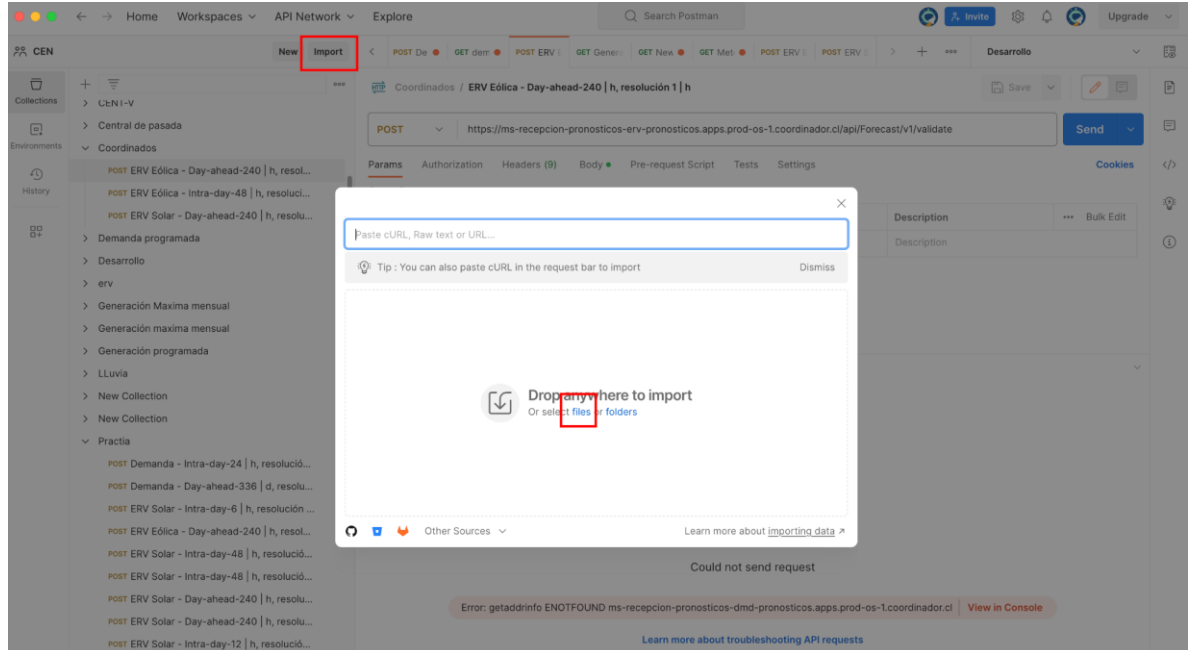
Home Workspaces API Network Explore
Search Postman
Invite Upgrade

CEN New Import

POST De GET dem POST ERV GET Genera GET New GET Met POST ERV POST ERV
Desarrollo

Collections
Environments
History

CENT-V
Central de pasada
Coordinados
POST ERV Eólica - Day-ahead-240 | h, resol...
POST ERV Eólica - Intra-day-48 | h, resoluci...
POST ERV Solar - Day-ahead-240 | h, resolu...
Demanda programada
Desarrollo
erv
Generación Maxima mensual
Generación maxima mensual
Generación programada
LLuvia
New Collection
New Collection
Practia
POST Demanda - Intra-day-24 | h, resolució...
POST Demanda - Day-ahead-336 | d, resolu...
POST ERV Solar - Intra-day-6 | h, resolución ...
POST ERV Eólica - Day-ahead-240 | h, resol...
POST ERV Solar - Intra-day-48 | h, resolució...
POST ERV Solar - Intra-day-48 | h, resolució...
POST ERV Solar - Day-ahead-240 | h, resolu...
POST ERV Solar - Day-ahead-240 | h, resolu...
POST ERV Solar - Intra-day-12 | h, resolució...

Coordinados / ERV Eólica - Day-ahead-240 | h, resolución 1 | h
Save

POST https://ms-recepcion-pronosticos-erv-pronosticos.apps.prod-os-1.coordinador.cl/api/Forecast/v1/validate
Send

Params Authorization Headers (9) Body Pre-request Script Tests Settings Cookies

Description Bulk Edit
Description

Paste cURL, Raw text or URL...
Tip : You can also paste cURL in the request bar to import Dismiss

Drop anywhere to import
Or select files or folders

Other Sources
Learn more about importing data ↗

Could not send request
Error: getaddrinfo ENOTFOUND ms-recepcion-pronosticos-dmd-pronosticos.apps.prod-os-1.coordinador.cl View in Console
Learn more about troubleshooting API requests